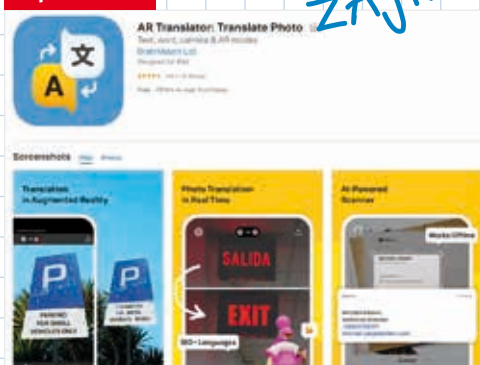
Z/J/

AR Translator: Translate Photo
Text, voice, camera & AR modes
BrainMoon Ltd.
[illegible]
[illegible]

文
A

Screenshots iPad iPhone

Translation in Augmented Reality

P

P

PARKING FOR SMALL VEHICLES ONLY

Photo Translation in Real Time

SALIDA

EXIT

100+ Languages

AI-Powered Scanner

Works Offline